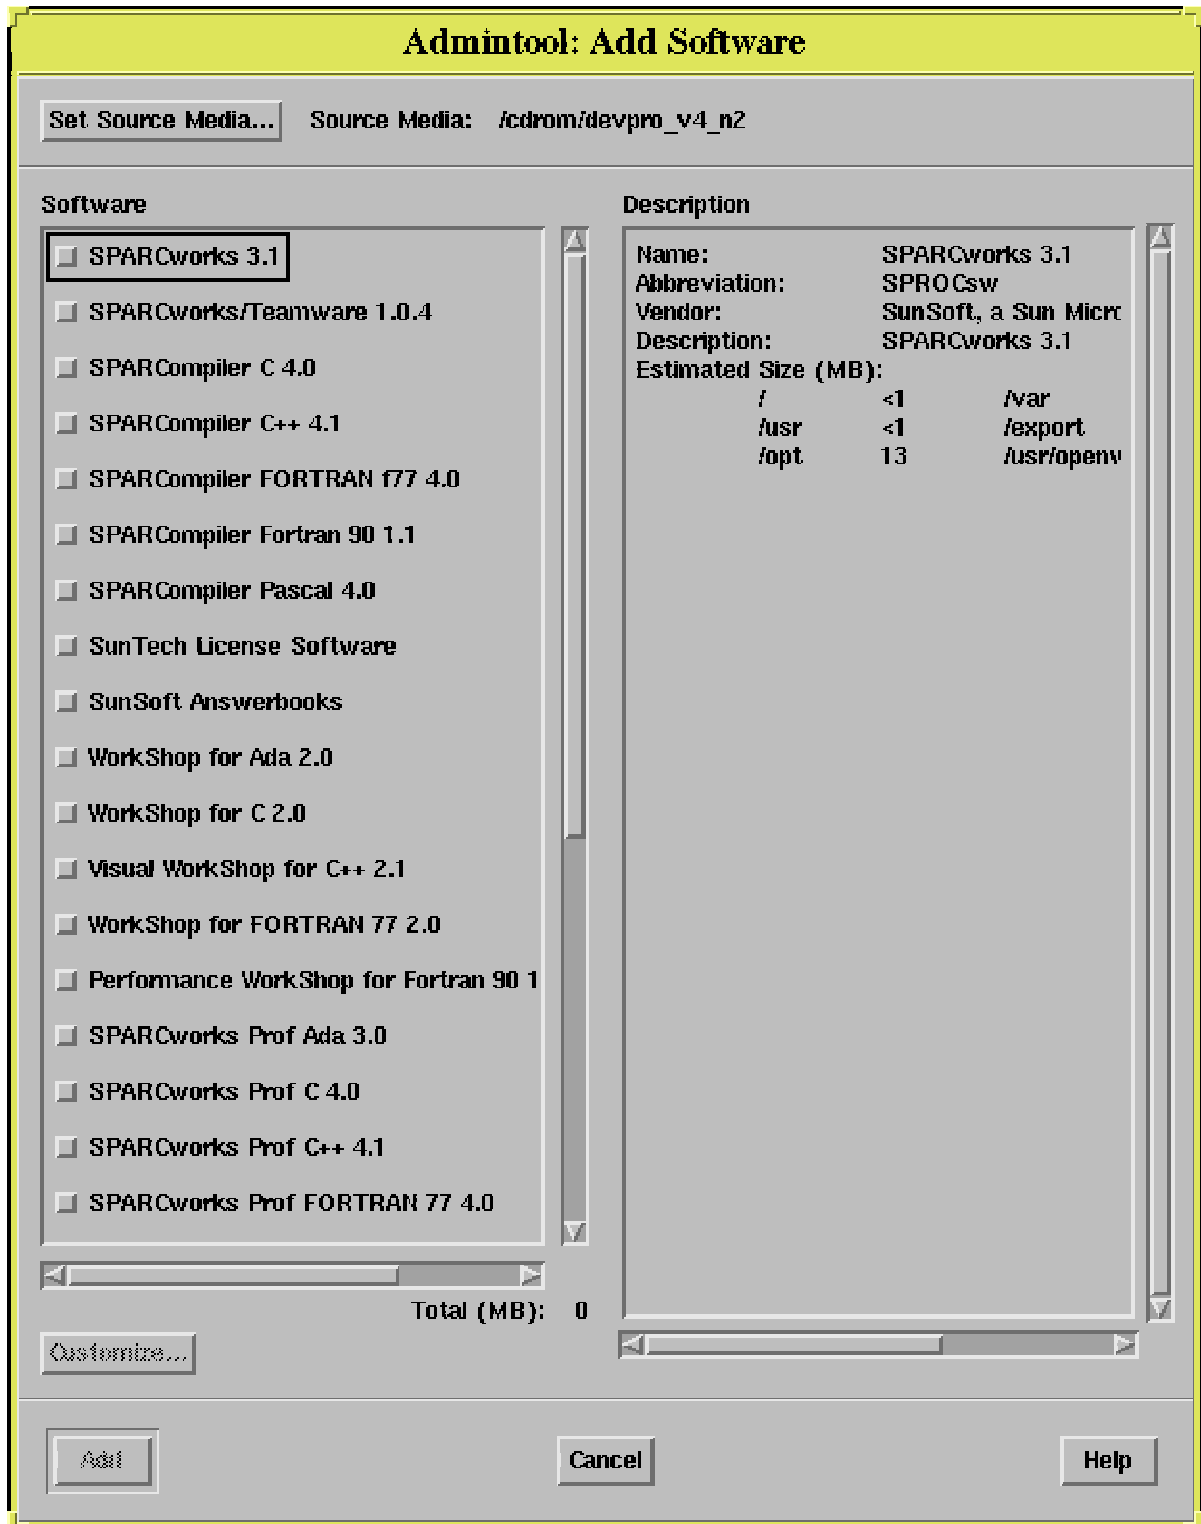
Admintool: Add Software

Set Source Media... Source Media: /cdrom/devpro_v4_n2

Software

SPARCworks 3.1
SPARCworks/Teamware 1.0.4
SPARCompiler C 4.0
SPARCompiler C++ 4.1
SPARCompiler FORTRAN f77 4.0
SPARCompiler Fortran 90 1.1
SPARCompiler Pascal 4.0
SunTech License Software
SunSoft Answerbooks
WorkShop for Ada 2.0
WorkShop for C 2.0
Visual WorkShop for C++ 2.1
WorkShop for FORTRAN 77 2.0
Performance WorkShop for Fortran 90 1
SPARCworks Prof Ada 3.0
SPARCworks Prof C 4.0
SPARCworks Prof C++ 4.1
SPARCworks Prof FORTRAN 77 4.0

Total (MB): 0

Customize...

Description

| Name: | SPARCworks 3.1 | | |
|---|---|---|---|
| Abbreviation: | SPROCsw | | |
| Vendor: | SunSoft, a Sun Micrc | | |
| Description: | SPARCworks 3.1 | | |
| Estimated Size (MB): | | | |
| / | <1 | /var | |
| /usr | <1 | /export | |
| /opt | 13 | /usr/openv | |

Add Cancel Help